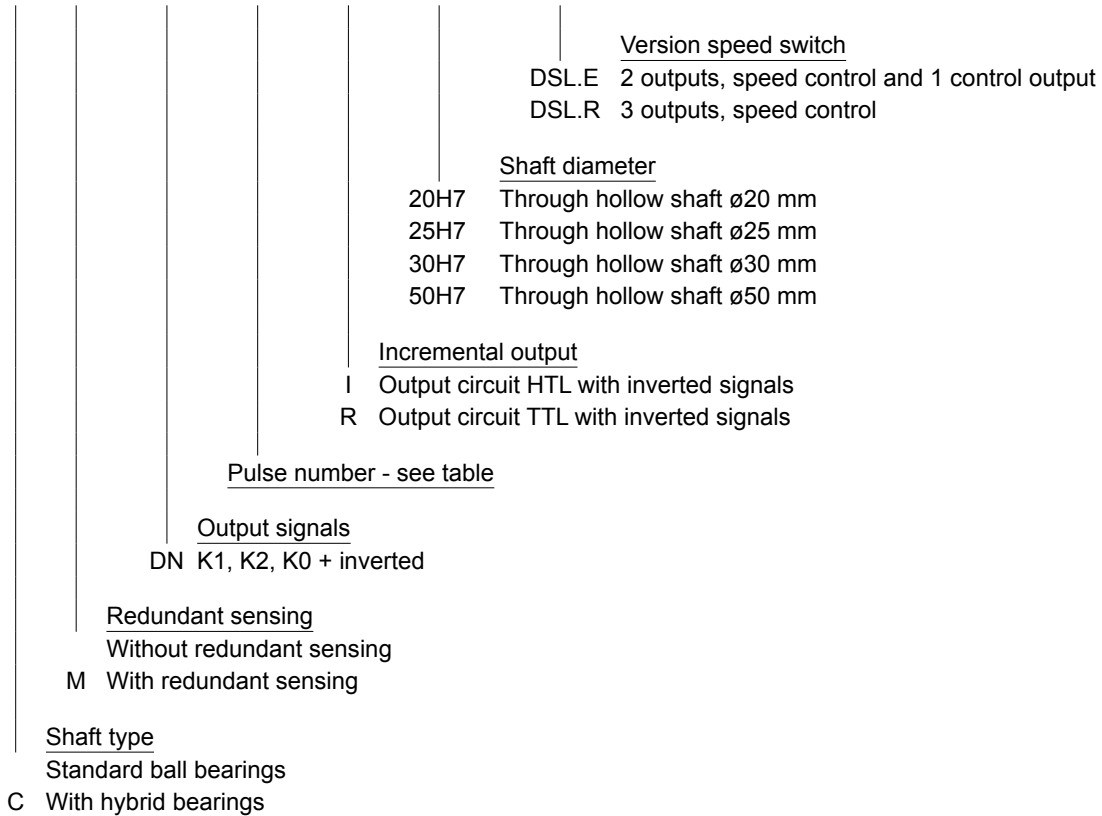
Version speed switch
DSL.E 2 outputs, speed control and 1 control output
DSL.R 3 outputs, speed control

Shaft diameter
20H7 Through hollow shaft ø20 mm
25H7 Through hollow shaft ø25 mm
30H7 Through hollow shaft ø30 mm
50H7 Through hollow shaft ø50 mm

Incremental output
I Output circuit HTL with inverted signals
R Output circuit TTL with inverted signals

Pulse number - see table

Output signals
DN K1, K2, K0 + inverted

Redundant sensing
Without redundant sensing
M With redundant sensing

Shaft type
Standard ball bearings
C With hybrid bearings